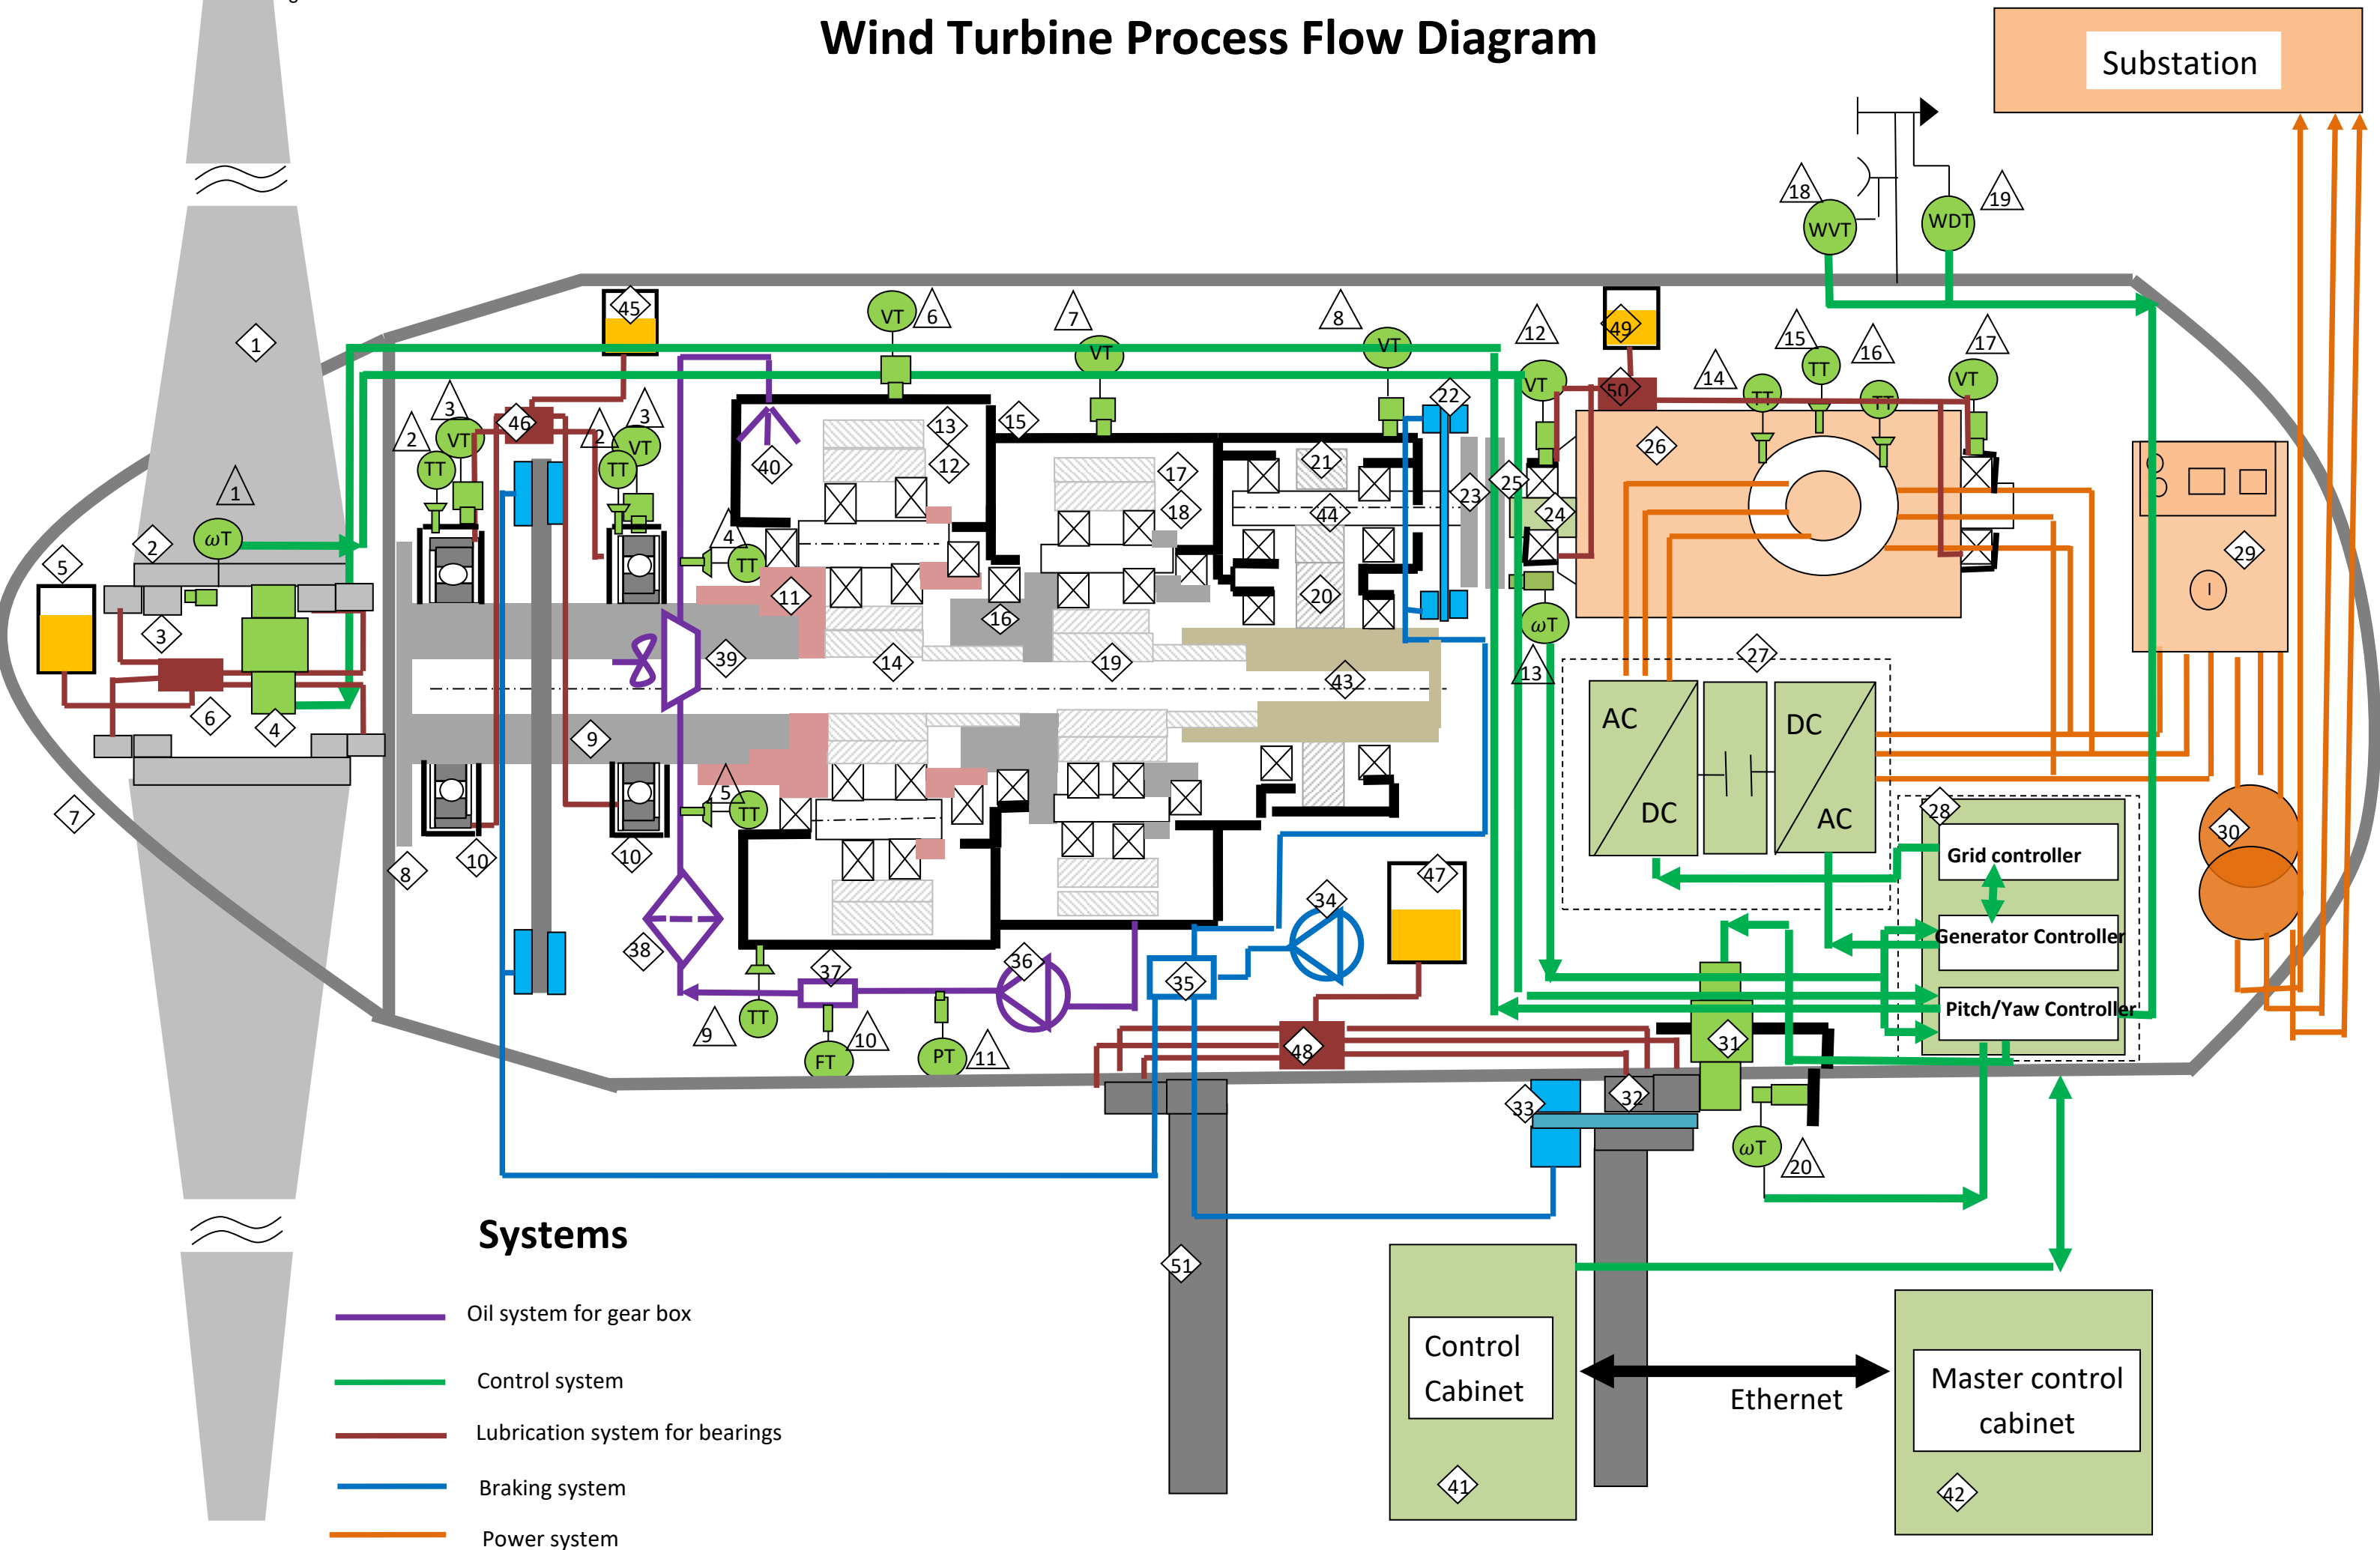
Wind Turbine Process Flow Diagram

Substation

18 WVT 19 WDT

1 1 2 ωT 5 3 6 4 7

45 VT 6 7 VT 8 VT 12 VT 49 50 15 16 17 14 TT TT TT VT

2 3 VT TT 46 2 3 VT TT 40 13 12 15 17 18 21 22 44 23 25 24 26

4 TT 11 16 20 39 14 19 43 9 13 ωT 27

5 TT 8 10 10 38 37 36 34 35 47

AC DC DC AC

28 Grid controller Generator Controller Pitch/Yaw Controller 29 30

9 TT FT 10 PT 11 48 31 32 33 ωT 20

51

Systems

Oil system for gear box
Control system
Lubrication system for bearings
Braking system
Power system

Control Cabinet 41

Ethernet

Master control cabinet 42